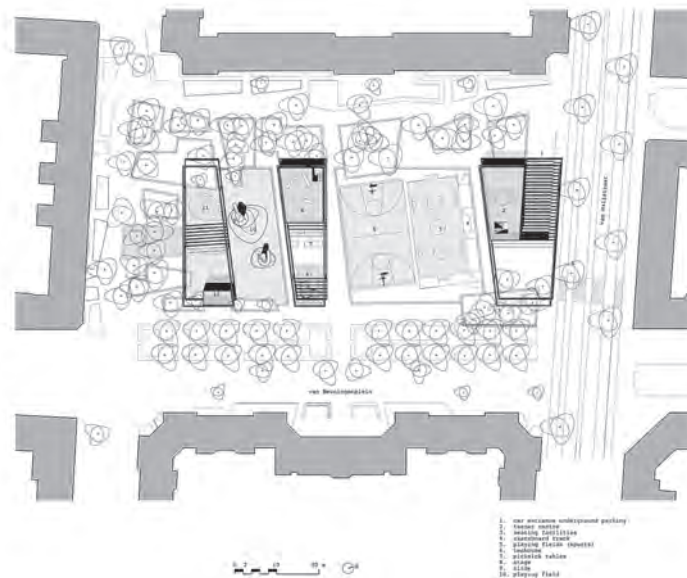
van Hallstraat

van Beuningenplein

1. car entrance underground parking
2. teener centre
3. seating facilities
4. skateboard track
5. playing fields (sports)
6. teahouse
7. picknick tables
8. stage
9. slide
10. play field

0 5 10 20 m